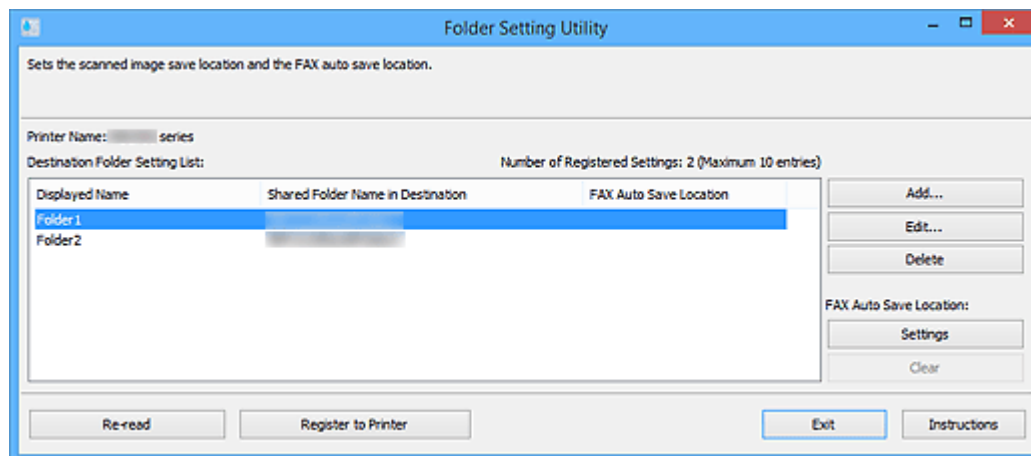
Folder Setting Utility

Sets the scanned image save location and the FAX auto save location.

Printer Name: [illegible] series

Destination Folder Setting List:

Number of Registered Settings: 2 (Maximum 10 entries)

| Displayed Name | Shared Folder Name in Destination | FAX Auto Save Location |
|---|---|---|
| Folder1 | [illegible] | |
| Folder2 | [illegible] | |

Add...

Edit...

Delete

FAX Auto Save Location:

Settings

Clear

Re-read

Register to Printer

Exit

Instructions